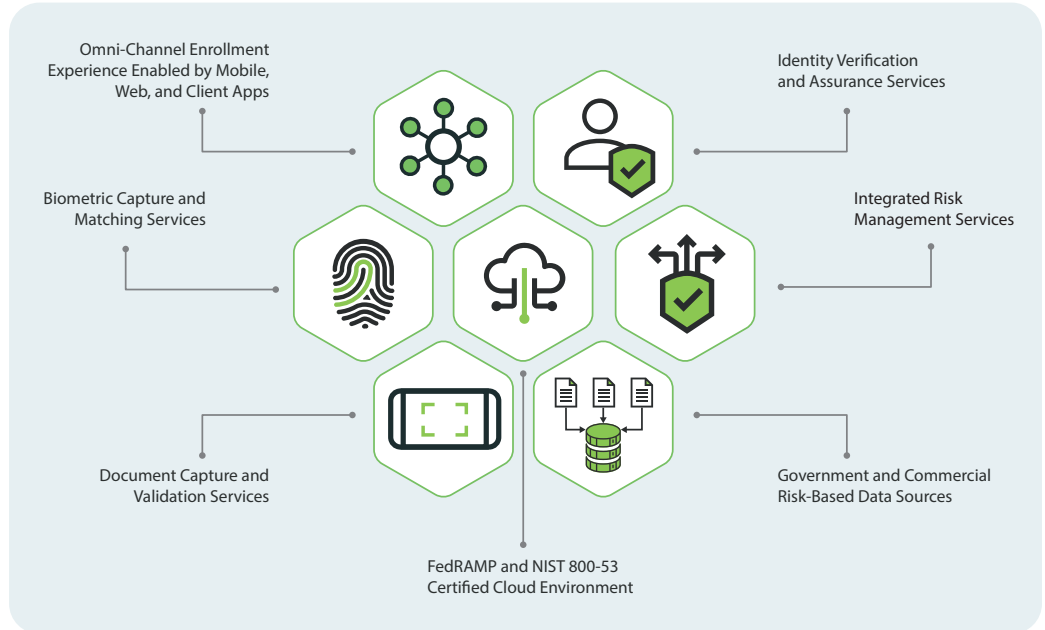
Omni-Channel Enrollment Experience Enabled by Mobile, Web, and Client Apps

Identity Verification and Assurance Services

Biometric Capture and Matching Services

Integrated Risk Management Services

Document Capture and Validation Services

Government and Commercial Risk-Based Data Sources

FedRAMP and NIST 800-53 Certified Cloud Environment